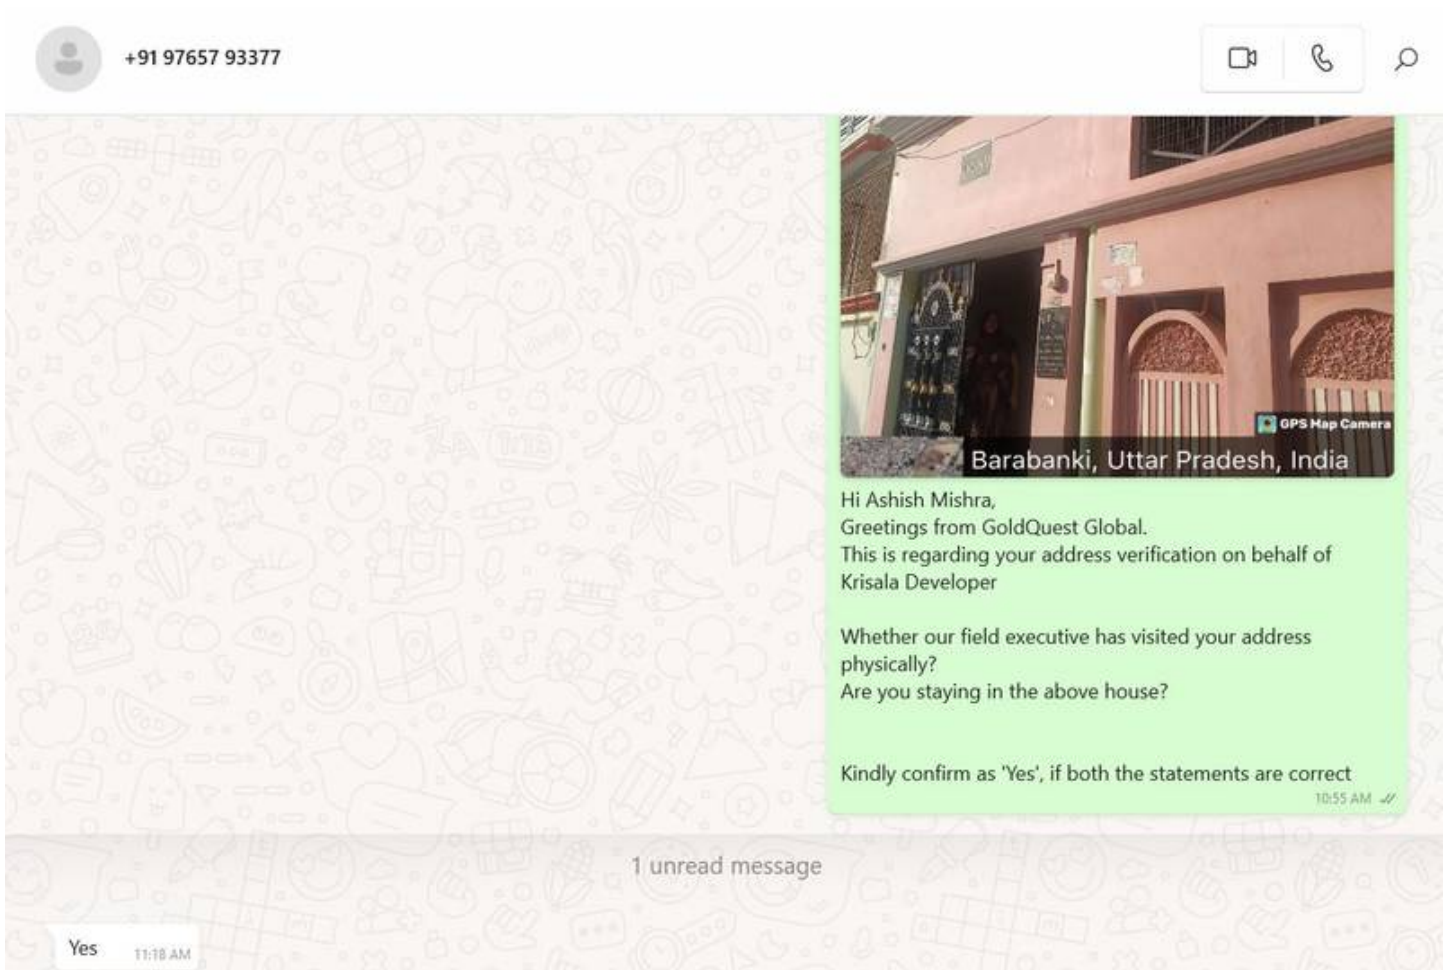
+91 97657 93377

GPS Map Camera
Barabanki, Uttar Pradesh, India

Hi Ashish Mishra,
Greetings from GoldQuest Global.
This is regarding your address verification on behalf of Krisala Developer

Whether our field executive has visited your address physically?
Are you staying in the above house?

Kindly confirm as 'Yes', if both the statements are correct
10:55 AM

1 unread message

Yes 11:18 AM